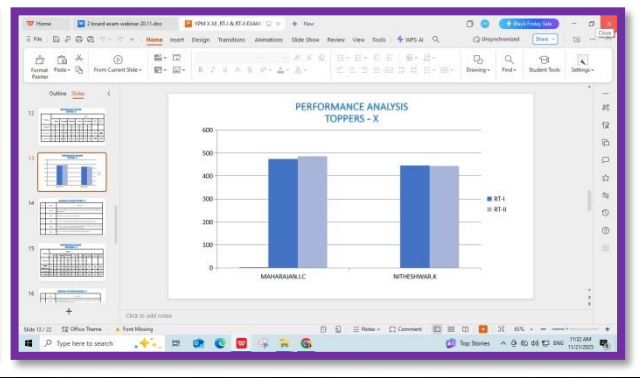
Home
2 board exam webinar 20.11.doc
KPM X XII_RT-I & RT-II EXAM
New
Black Friday Sale
Close
File
Home Insert Design Transitions Animations Slide Show Review View Tools WPS AI
Unsynchronized
Share
Format Painter
Paste
From Current Slide
Drawing
Find
Student Tools
Settings
Outline Slides
12
13
14
15
16
PERFORMANCE ANALYSIS
TOPPERS - X

| | RT-I | RT-II |
|---|---|---|
| MAHARAJAN.I.C | | |
| NITHESHWAR.K | | |

600
500
400
300
200
100
0
MAHARAJAN.I.C
NITHESHWAR.K
RT-I
RT-II
Click to add notes
Slide 13 / 22
Office Theme
Font Missing
Notes
Comment
65%
Type here to search
Top Stories
ENG
11:32 AM
11/21/2025